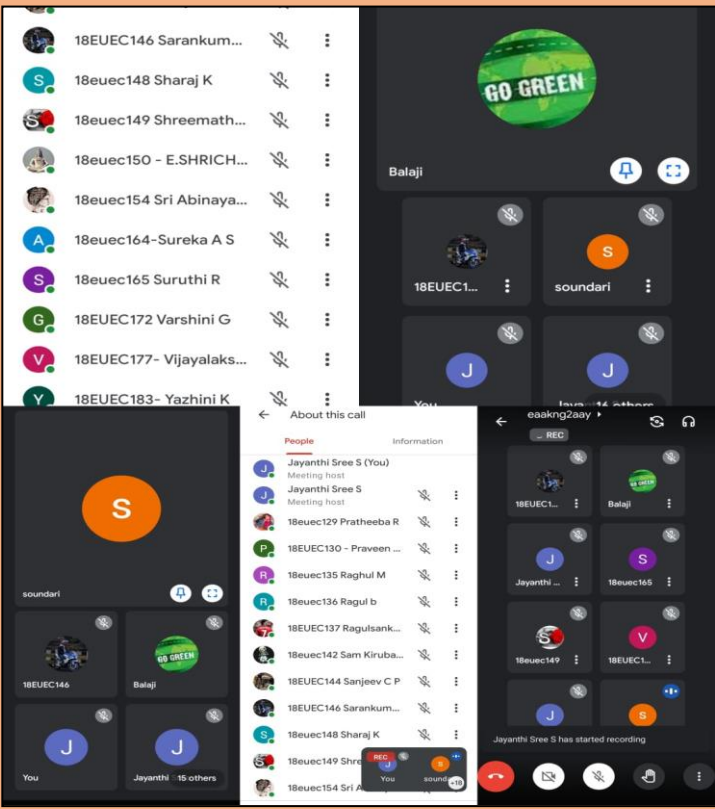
18EUEC146 Sarankum...
S 18euec148 Sharaj K
18euec149 Shreemath...
18euec150 - E.SHRICH...
18euec154 Sri Abinaya...
A 18euec164-Sureka A S
S 18euec165 Suruthi R
G 18EUEC172 Varshini G
V 18EUEC177- Vijayalaks...
Y 18EUEC183- Yazhini K

GO GREEN
Balaji
18EUEC1...
S soundari
J You
J Jayanthi & 16 others

S
soundari
18EUEC146
GO GREEN
Balaji
J You
J Jayanthi & 15 others

About this call
People
Information
J Jayanthi Sree S (You)
Meeting host
J Jayanthi Sree S
Meeting host
18euec129 Pratheeba R
P 18EUEC130 - Praveen ...
R 18euec135 Raghul M
R 18euec136 Ragul b
18EUEC137 Ragulsank...
18euec142 Sam Kiruba...
18EUEC144 Sanjeev C P
18EUEC146 Sarankum...
S 18euec148 Sharaj K
18euec149 Shre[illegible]
18euec154 Sri A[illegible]
REC
J You
S sound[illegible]
+18

eaakng2aay
REC
18EUEC1...
GO GREEN
Balaji
J Jayanthi ...
S 18euec165
18euec149
V 18EUEC1...
J
S
Jayanthi Sree S has started recording